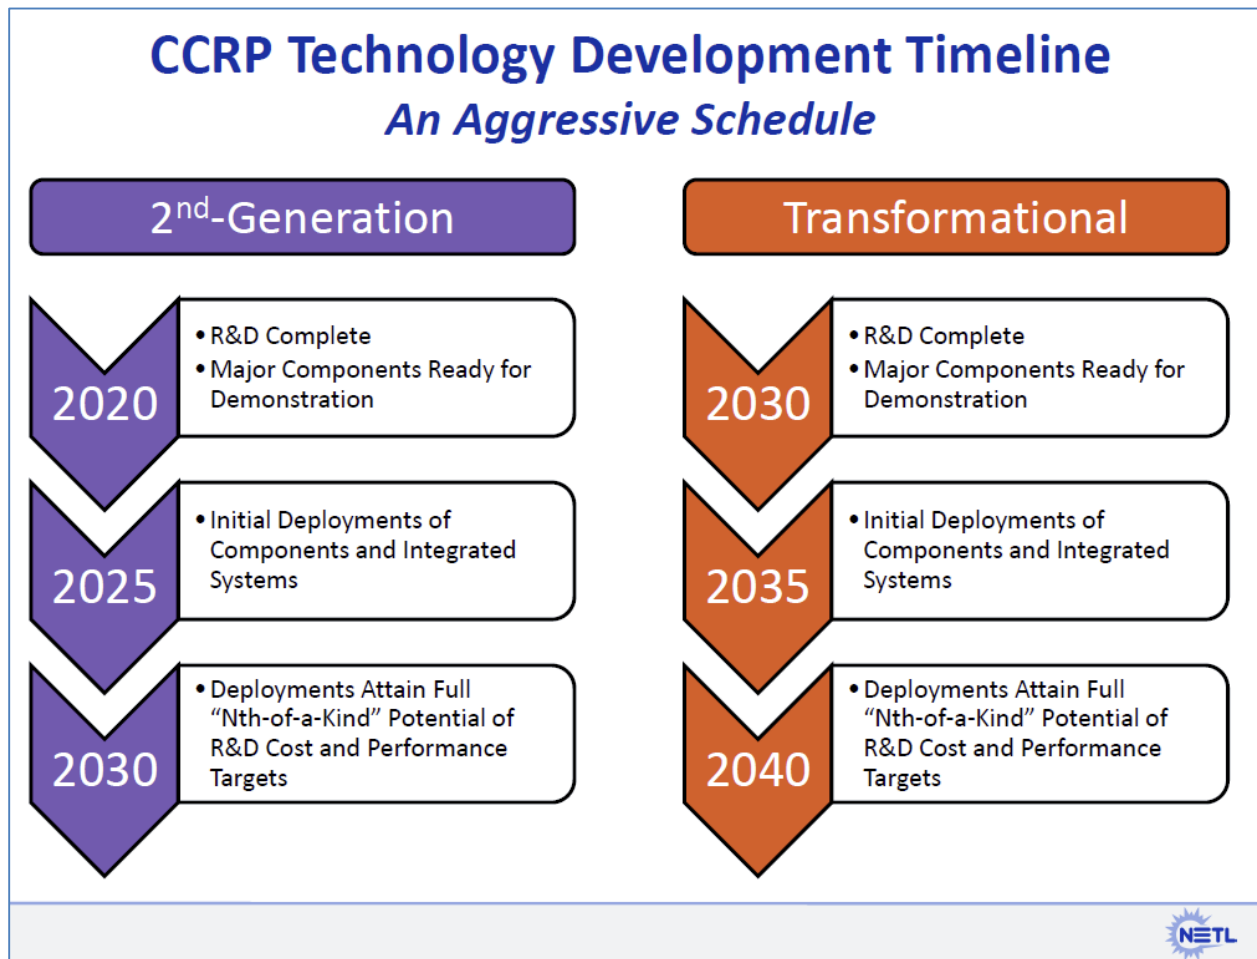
CCRP Technology Development Timeline

*An Aggressive Schedule*

2$^{nd}$-Generation

2020

• R&D Complete
• Major Components Ready for Demonstration

2025

• Initial Deployments of Components and Integrated Systems

2030

• Deployments Attain Full "Nth-of-a-Kind" Potential of R&D Cost and Performance Targets

Transformational

2030

• R&D Complete
• Major Components Ready for Demonstration

2035

• Initial Deployments of Components and Integrated Systems

2040

• Deployments Attain Full "Nth-of-a-Kind" Potential of R&D Cost and Performance Targets

NETL